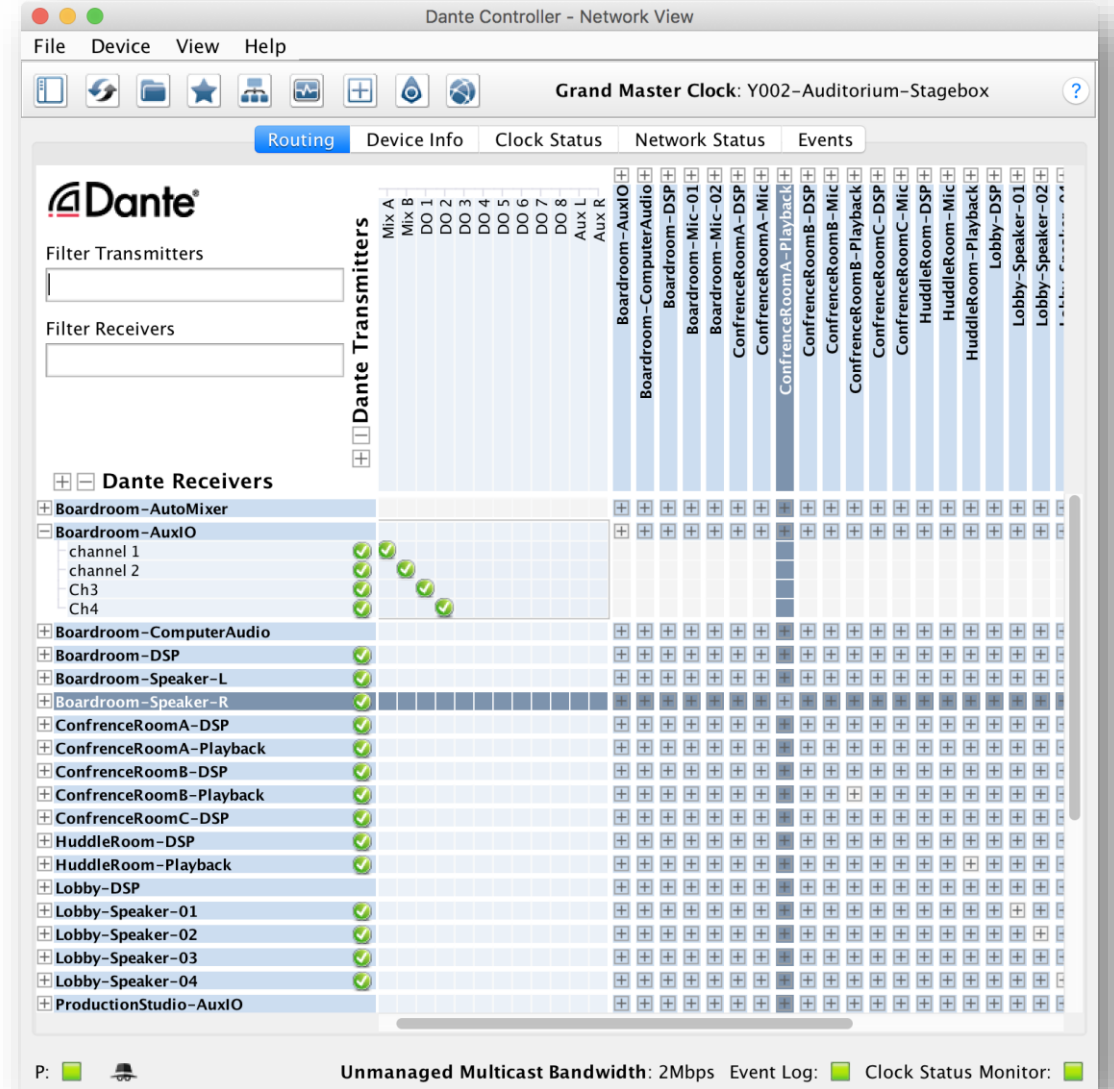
Dante Controller - Network View

File Device View Help

Grand Master Clock: Y002-Auditorium-Stagebox

?

Routing | Device Info | Clock Status | Network Status | Events

Dante

Filter Transmitters

Filter Receivers

Dante Transmitters

Mix A
Mix B
DO 1
DO 2
DO 3
DO 4
DO 5
DO 6
DO 7
DO 8
Aux L
Aux R

Boardroom-AuxIO
Boardroom-ComputerAudio
Boardroom-DSP
Boardroom-Mic-01
Boardroom-Mic-02
ConfrenceRoomA-DSP
ConfrenceRoomA-Mic
ConfrenceRoomA-Playback
ConfrenceRoomB-DSP
ConfrenceRoomB-Mic
ConfrenceRoomB-Playback
ConfrenceRoomC-DSP
ConfrenceRoomC-Mic
HuddleRoom-DSP
HuddleRoom-Mic
HuddleRoom-Playback
Lobby-DSP
Lobby-Speaker-01
Lobby-Speaker-02
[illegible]

Dante Receivers

Boardroom-AutoMixer
Boardroom-AuxIO
channel 1
channel 2
Ch3
Ch4
Boardroom-ComputerAudio
Boardroom-DSP
Boardroom-Speaker-L
Boardroom-Speaker-R
ConfrenceRoomA-DSP
ConfrenceRoomA-Playback
ConfrenceRoomB-DSP
ConfrenceRoomB-Playback
ConfrenceRoomC-DSP
HuddleRoom-DSP
HuddleRoom-Playback
Lobby-DSP
Lobby-Speaker-01
Lobby-Speaker-02
Lobby-Speaker-03
Lobby-Speaker-04
ProductionStudio-AuxIO

P:

Unmanaged Multicast Bandwidth: 2Mbps Event Log: Clock Status Monitor: